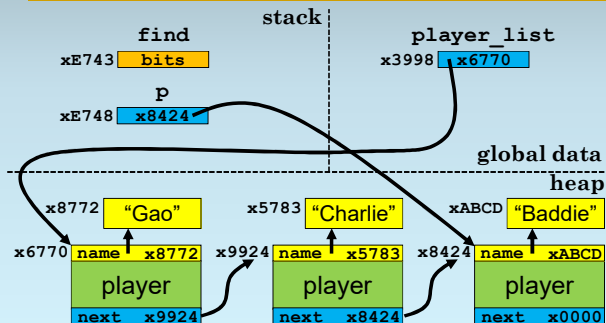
stack

find

xE743 bits

p

xE748 x8424

player_list

x3998 x6770

global data

heap

x8772 "Gao"

x5783 "Charlie"

xABCD "Baddie"

x6770 name x8772

player

next x9924

x9924 name x5783

player

next x8424

x8424 name xABCD

player

next x0000